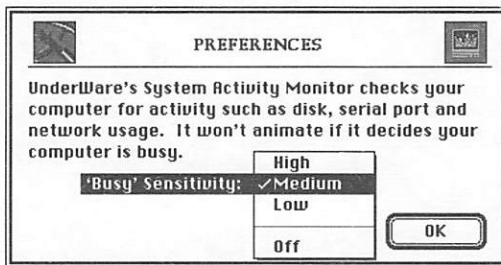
PREFERENCES

UnderWare's System Activity Monitor checks your computer for activity such as disk, serial port and network usage. It won't animate if it decides your computer is busy.

'Busy' Sensitivity:

High
✓Medium
Low
Off

OK